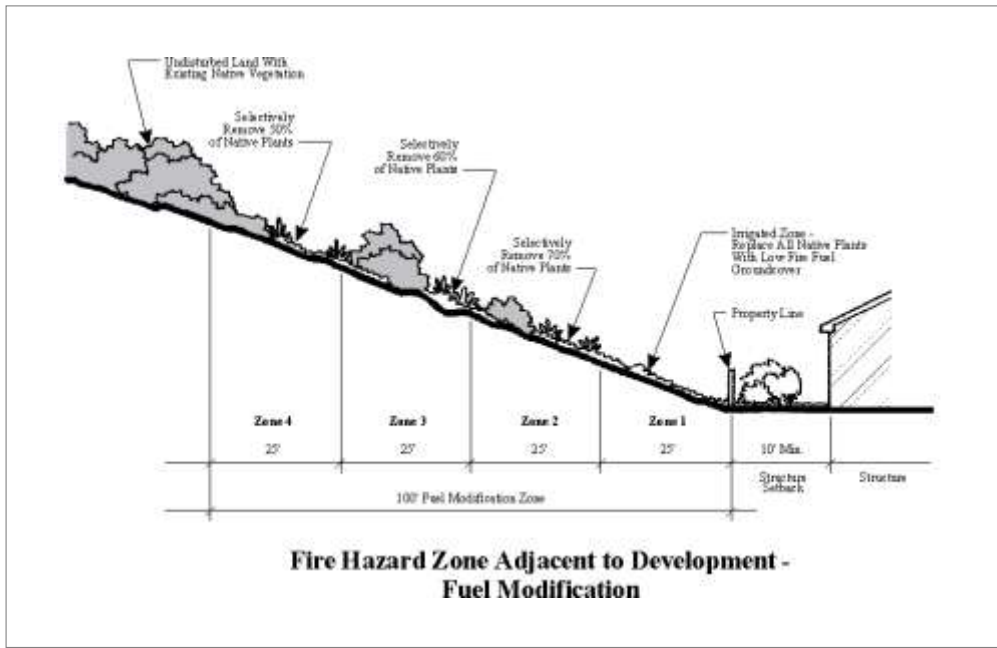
Undisturbed Land With Existing Native Vegetation

Selectively Remove 50% of Native Plants

Selectively Remove 60% of Native Plants

Selectively Remove 70% of Native Plants

Irrigated Zone - Replace All Native Plants With Low Fire Fuel Groundcover

Property Line

| Zone 4 | Zone 3 | Zone 2 | Zone 1 | | |
|---|---|---|---|---|---|
| 25' | 25' | 25' | 25' | 10' Min. | |
| | | | | Structure Setback | Structure |

100' Fuel Modification Zone

Fire Hazard Zone Adjacent to Development - Fuel Modification